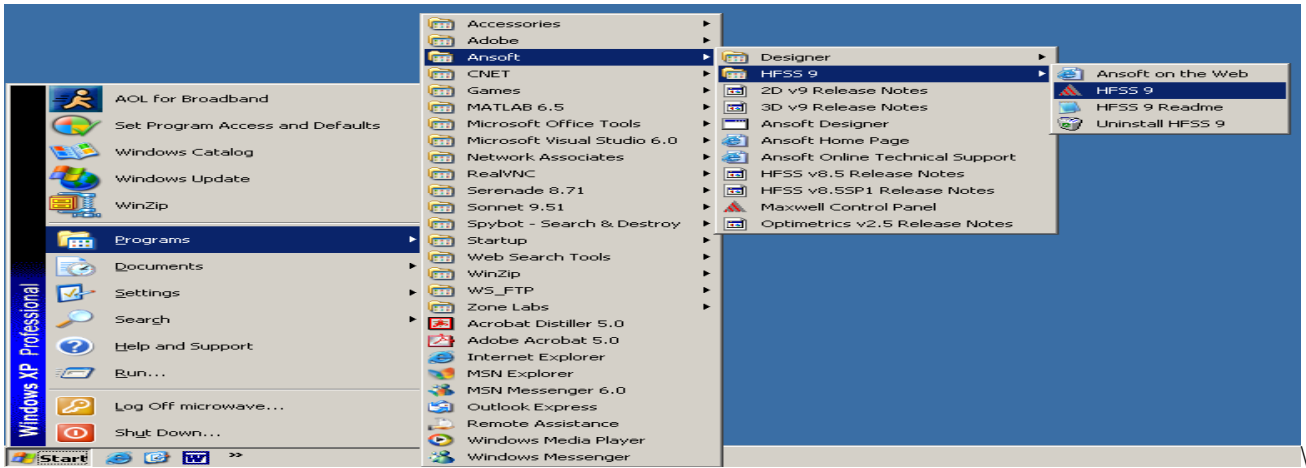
Windows XP Professional

AOL for Broadband
Set Program Access and Defaults
Windows Catalog
Windows Update
WinZip
Programs
Documents
Settings
Search
Help and Support
Run...
Log Off microwave...
Shut Down...

Start

Accessories
Adobe
Ansoft
CNET
Games
MATLAB 6.5
Microsoft Office Tools
Microsoft Visual Studio 6.0
Network Associates
RealVNC
Serenade 8.71
Sonnet 9.51
Spybot - Search & Destroy
Startup
Web Search Tools
WinZip
WS_FTP
Zone Labs
Acrobat Distiller 5.0
Adobe Acrobat 5.0
Internet Explorer
MSN Explorer
MSN Messenger 6.0
Outlook Express
Remote Assistance
Windows Media Player
Windows Messenger

Designer
HFSS 9
2D v9 Release Notes
3D v9 Release Notes
Ansoft Designer
Ansoft Home Page
Ansoft Online Technical Support
HFSS v8.5 Release Notes
HFSS v8.5SP1 Release Notes
Maxwell Control Panel
Optimetrics v2.5 Release Notes

Ansoft on the Web
HFSS 9
HFSS 9 Readme
Uninstall HFSS 9